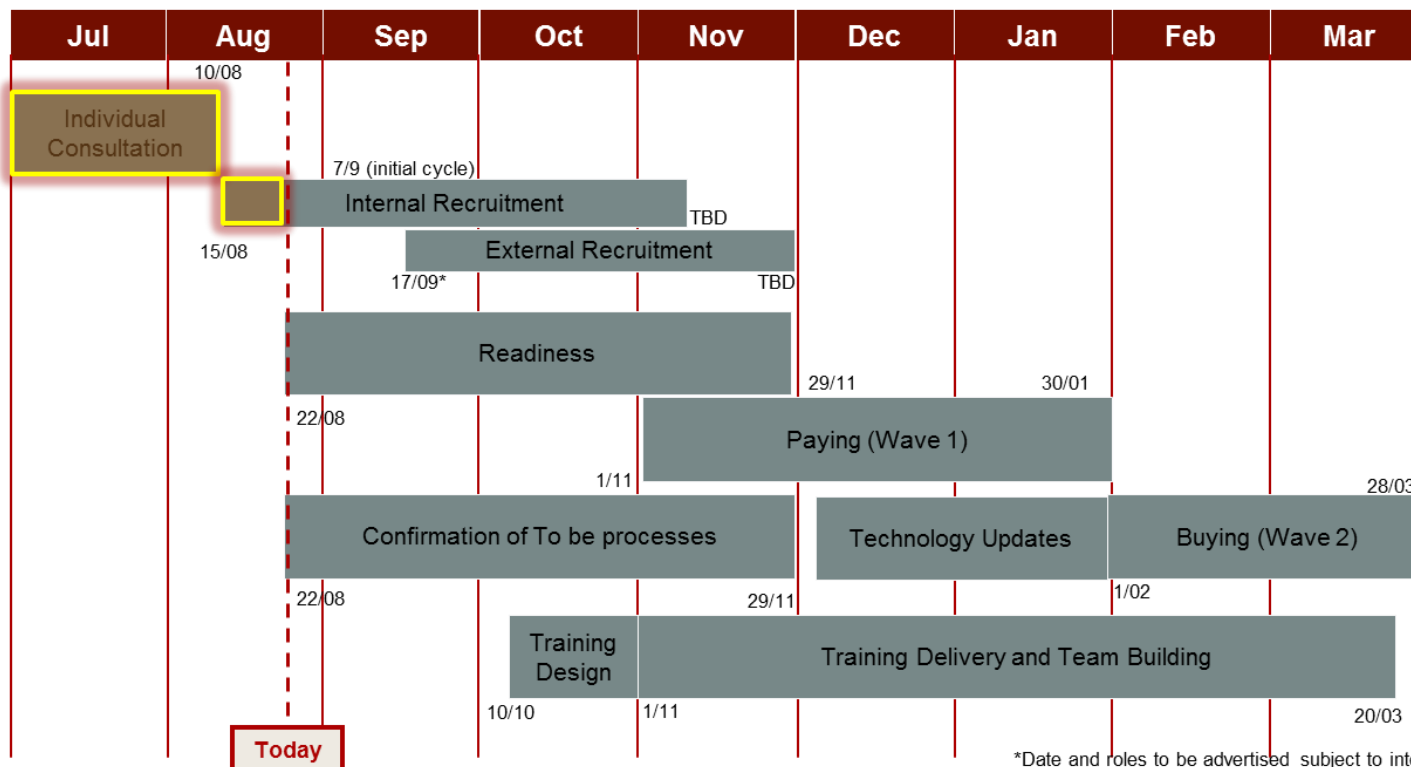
| Jul | Aug | Sep | Oct | Nov | Dec | Jan | Feb | Mar |
|---|---|---|---|---|---|---|---|---|

10/08

Individual Consultation

7/9 (initial cycle)

Internal Recruitment

TBD

15/08

External Recruitment

17/09*

TBD

Readiness

29/11

30/01

22/08

Paying (Wave 1)

1/11

28/03

Confirmation of To be processes

Technology Updates

Buying (Wave 2)

22/08

29/11

1/02

Training Design

Training Delivery and Team Building

10/10

1/11

20/03

Today

*Date and roles to be advertised subject to int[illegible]